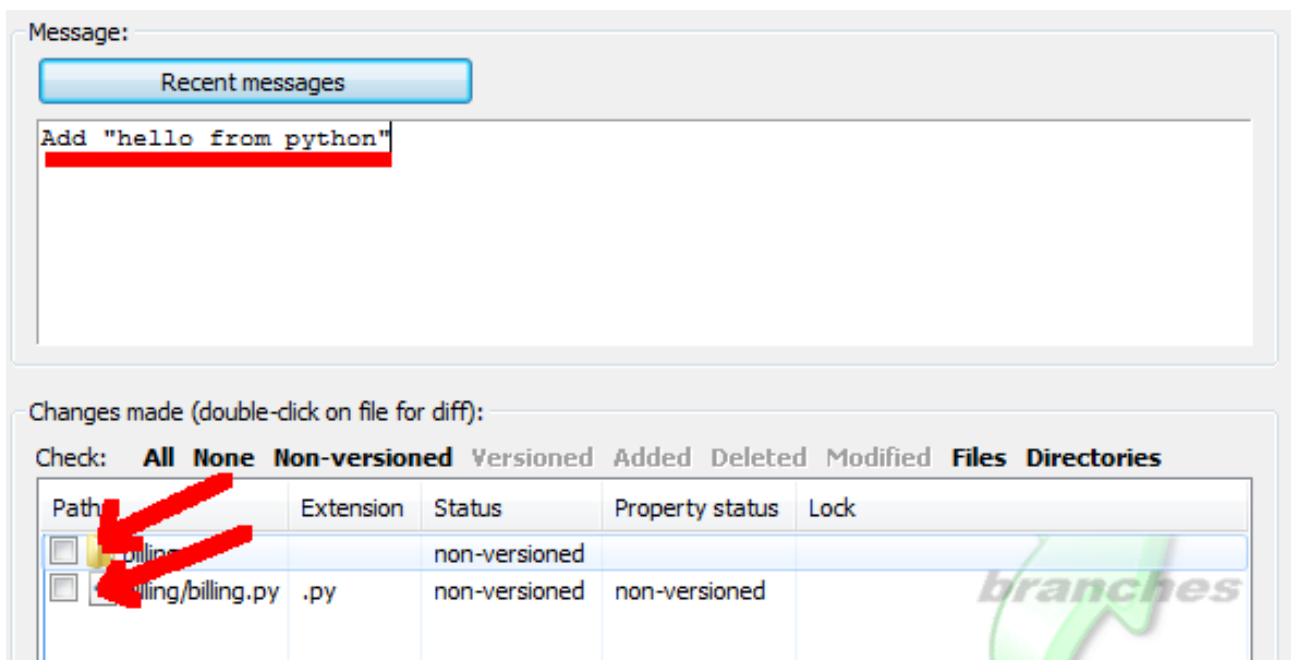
Message:

Recent messages

Add "hello from python"

Changes made (double-click on file for diff):

Check: All None Non-versioned Versioned Added Deleted Modified Files Directories

| Path | Extension | Status | Property status | Lock |
|---|---|---|---|---|
| billing |  | non-versioned |  |  |
| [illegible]lling/billing.py | .py | non-versioned | non-versioned |  |

branches